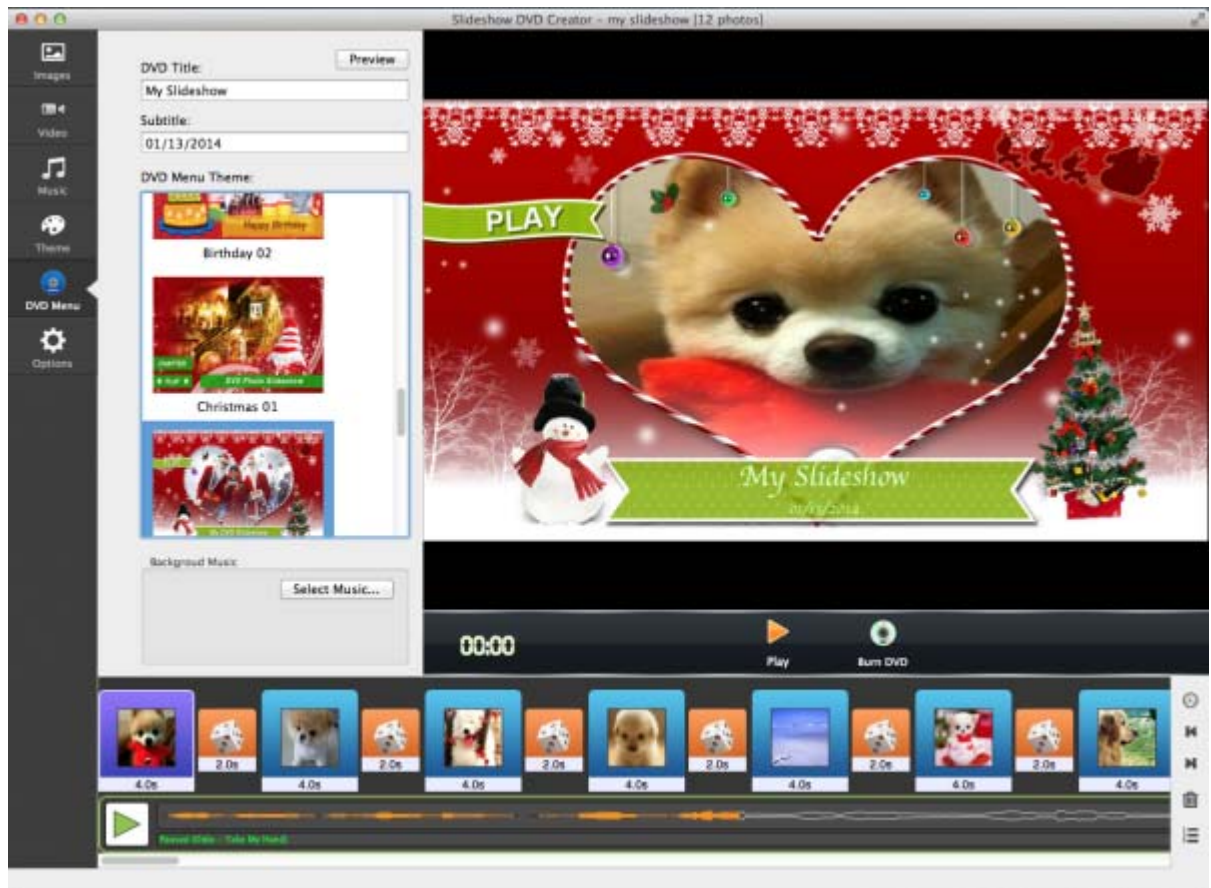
Slideshow DVD Creator - my slideshow [12 photos]

Images
Video
Music
Theme
DVD Menu
Options

DVD Title:
Preview
My Slideshow
Subtitle:
01/13/2014
DVD Menu Theme:
Happy Birthday
Birthday 02
DVD Photo Slideshow
Christmas 01
My DVD Slideshow

Backgroud Music
Select Music...

PLAY
My Slideshow
01/13/2014

00:00
Play
Burn DVD

4.0s
2.0s
4.0s
2.0s
4.0s
2.0s
4.0s
2.0s
4.0s
2.0s
4.0s
2.0s
4.0s

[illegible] - Take My Hand